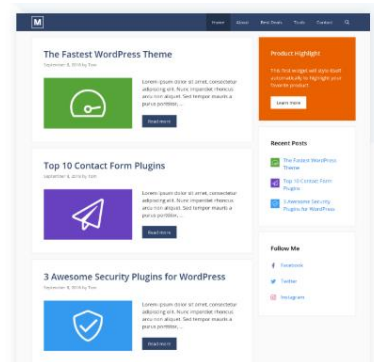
M

Home About Best Deals Tools Contact

The Fastest WordPress Theme

September 8, 2018 by Tom

Lorem ipsum dolor sit amet, consectetur adipiscing elit. Nunc imperdiet rhoncus arcu non aliquet. Sed tempor mauris a purus porttitor, ...

Read More

Top 10 Contact Form Plugins

September 8, 2018 by Tom

Lorem ipsum dolor sit amet, consectetur adipiscing elit. Nunc imperdiet rhoncus arcu non aliquet. Sed tempor mauris a purus porttitor, ...

Read More

3 Awesome Security Plugins for WordPress

September 8, 2018 by Tom

Lorem ipsum dolor sit amet, consectetur adipiscing elit. Nunc imperdiet rhoncus arcu non aliquet. Sed tempor mauris a purus porttitor, ...

Read More

Product Highlight

This first widget will style itself automatically to highlight your favorite product.

Learn more

Recent Posts

The Fastest WordPress Theme

Top 10 Contact Form Plugins

3 Awesome Security Plugins for WordPress

Follow Me

Facebook

Twitter

Instagram